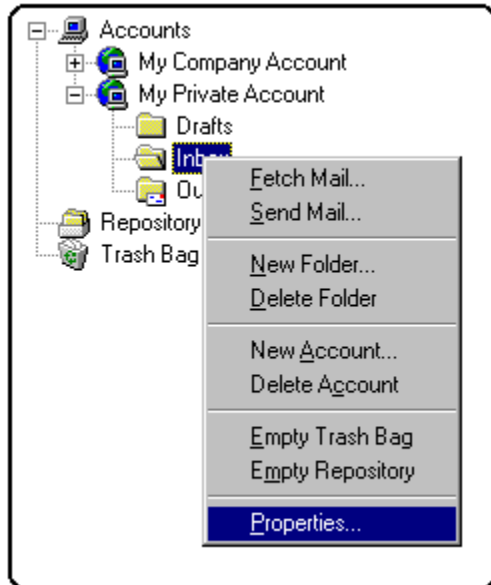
Accounts
My Company Account
My Private Account
Drafts
Inbox
Ou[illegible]
Repository
Trash Bag

Fetch Mail...
Send Mail...
New Folder...
Delete Folder
New Account...
Delete Account
Empty Trash Bag
Empty Repository
Properties...